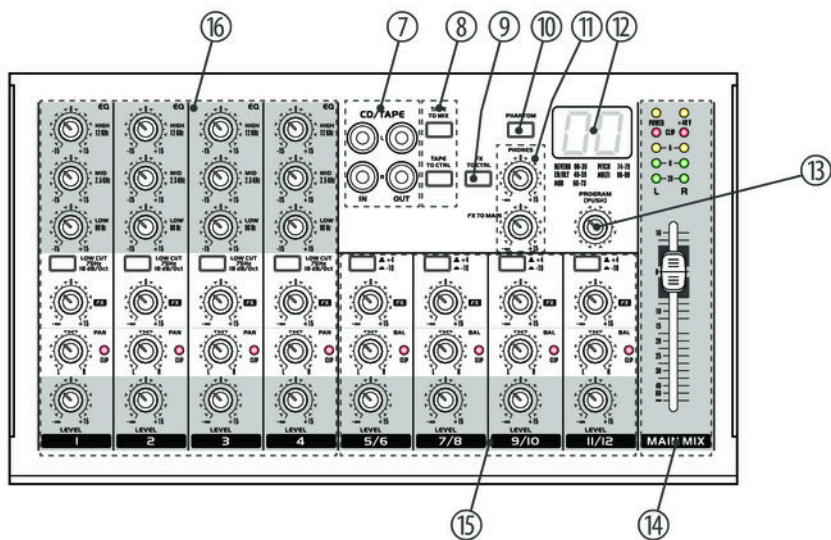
16 7 8 9 10 11 12

13

EQ EQ EQ EQ

HIGH 12 kHz HIGH 12 kHz HIGH 12 kHz HIGH 12 kHz

MID 2.5 kHz MID 2.5 kHz MID 2.5 kHz MID 2.5 kHz

LOW 80 Hz LOW 80 Hz LOW 80 Hz LOW 80 Hz

LOW CUT 75Hz 18 dB/Oct LOW CUT 75Hz 18 dB/Oct LOW CUT 75Hz 18 dB/Oct LOW CUT 75Hz 18 dB/Oct

FX FX FX FX

PAN PAN PAN PAN

CLIP CLIP CLIP CLIP

LEVEL LEVEL LEVEL LEVEL

1 2 3 4

CD/TAPE

IN OUT

TAPE TO MIX

TAPE TO CTRL

FX TO CTRL

PHANTOM

PHONES

FX TO MAIN

REVERB 00-39 PITCH 74-75
ECHO 40-59 MULTI 80-99
MOD 60-73

PROGRAM (PUSH)

POWER +48V CLIP L R

+4 -10 +4 -10 +4 -10 +4 -10

FX FX FX FX

BAL BAL BAL BAL

LEVEL LEVEL LEVEL LEVEL

5/6 7/8 9/10 11/12

MAIN MIX

15 14